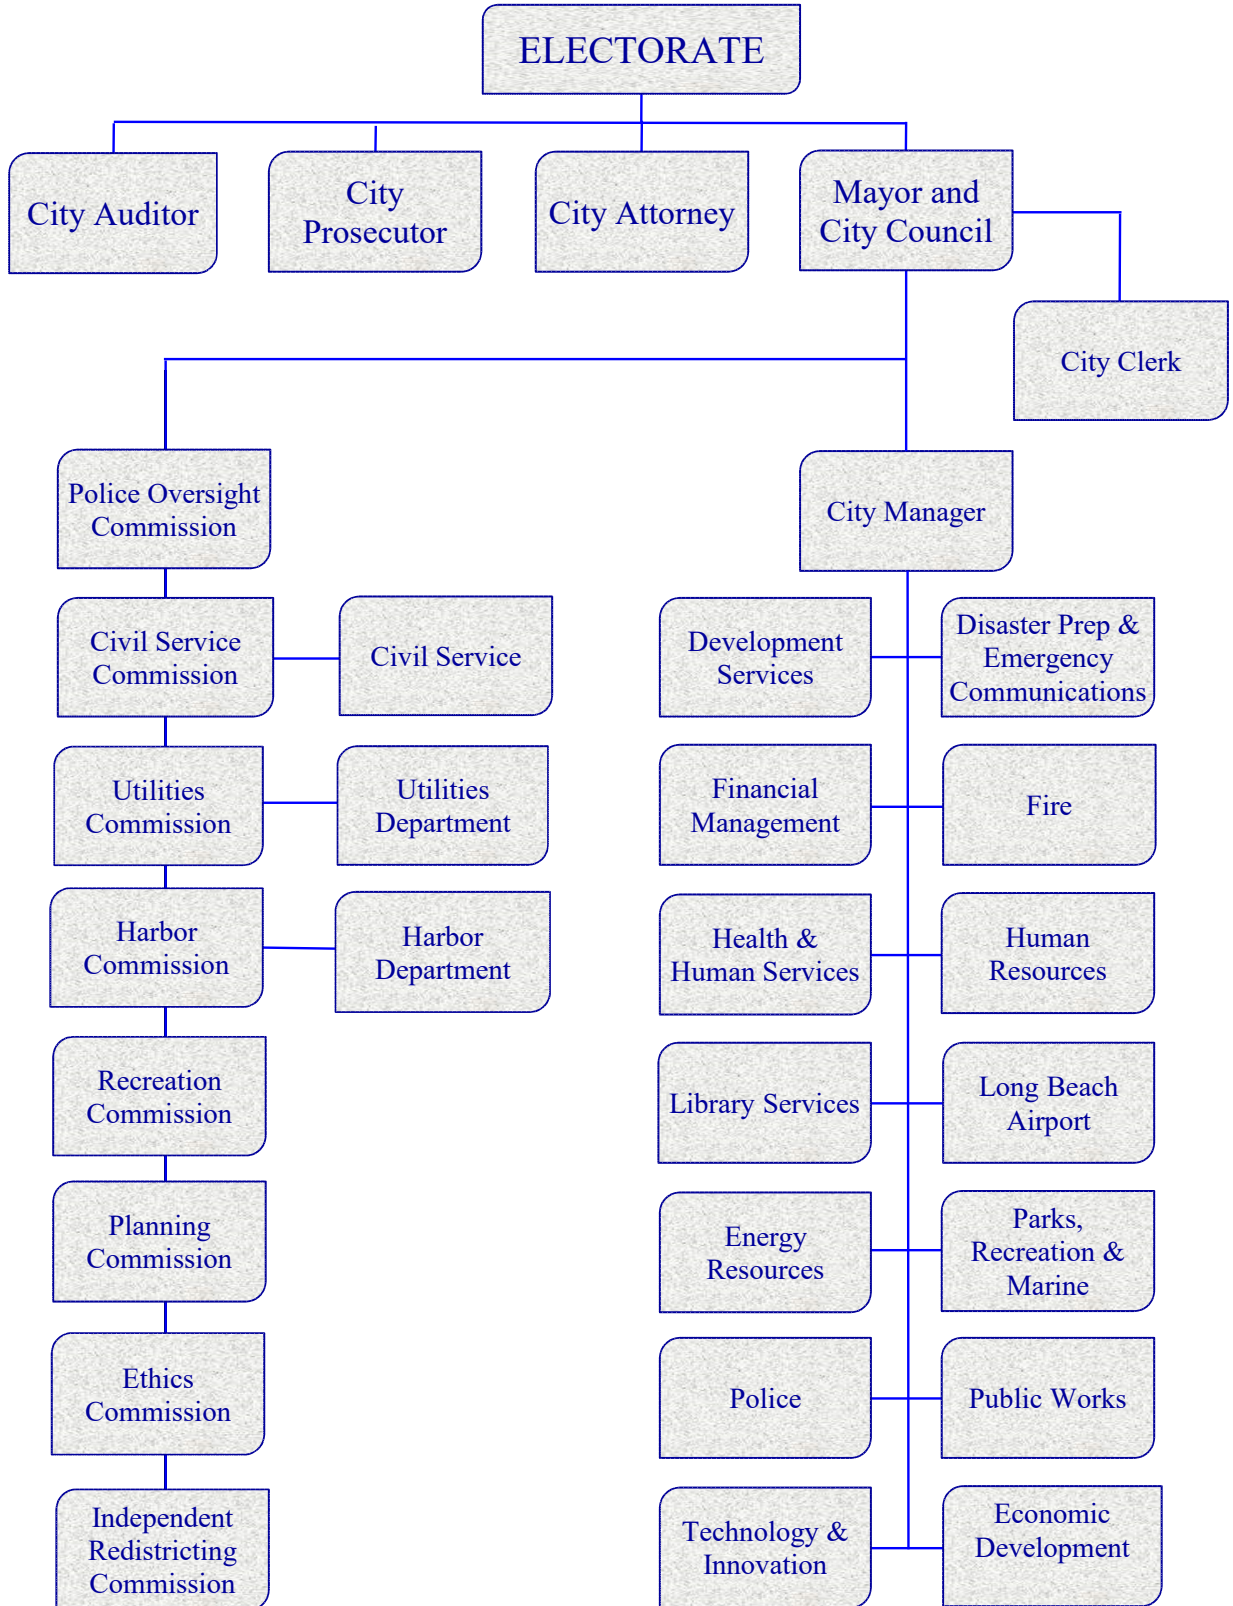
ELECTORATE

City Auditor

City Prosecutor

City Attorney

Mayor and City Council

City Clerk

Police Oversight Commission

City Manager

Civil Service Commission

Civil Service

Development Services

Disaster Prep & Emergency Communications

Utilities Commission

Utilities Department

Financial Management

Fire

Harbor Commission

Harbor Department

Health & Human Services

Human Resources

Recreation Commission

Library Services

Long Beach Airport

Planning Commission

Energy Resources

Parks, Recreation & Marine

Ethics Commission

Police

Public Works

Independent Redistricting Commission

Technology & Innovation

Economic Development